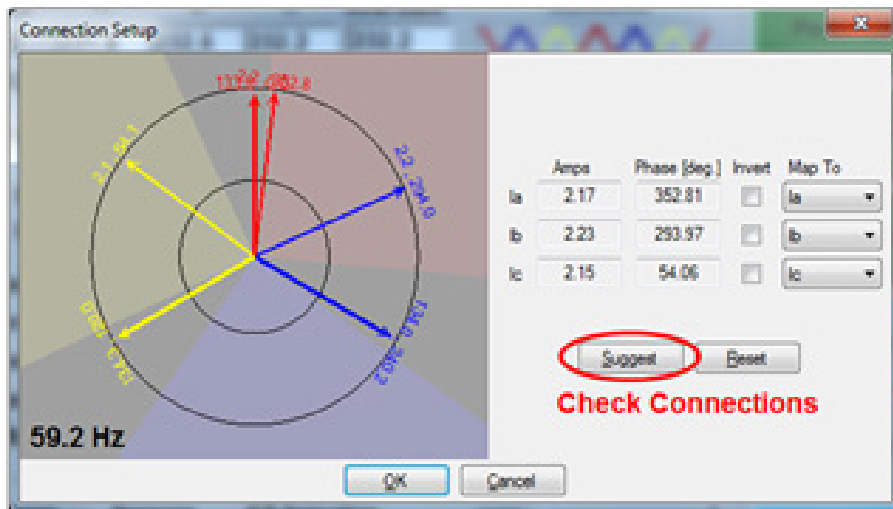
Connection Setup

Amps | Phase [deg.] | Invert | Map To

| | Amps | Phase [deg.] | Invert | Map To |
|---|---|---|---|---|
| Ia | 2.17 | 352.81 | | Ia |
| Ib | 2.23 | 293.97 | | Ib |
| Ic | 2.15 | 54.06 | | Ic |

Suggest
Reset

Check Connections

59.2 Hz

OK
Cancel

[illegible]